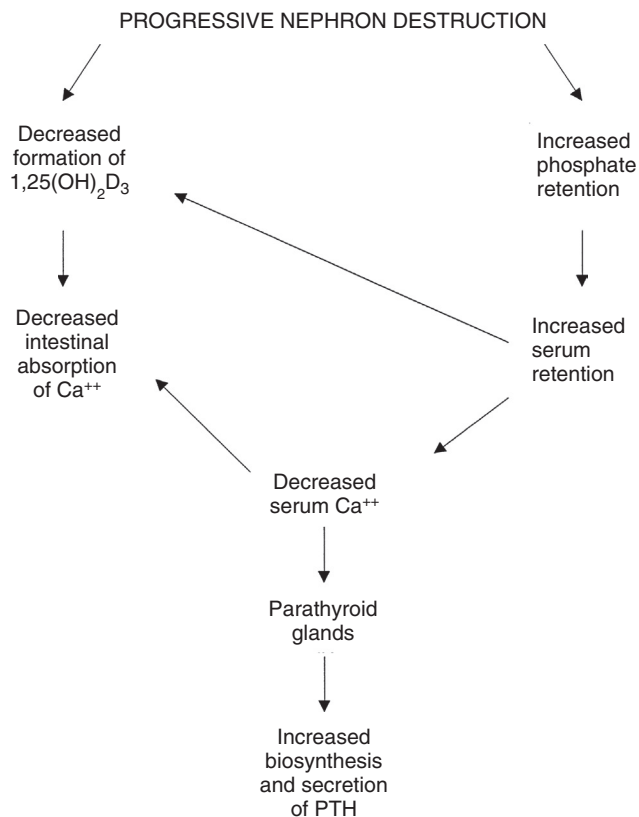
PROGRESSIVE NEPHRON DESTRUCTION

Decreased formation of $1,25(OH)_2D_3$

Increased phosphate retention

Decreased intestinal absorption of $Ca^{++}$

Increased serum retention

Decreased serum $Ca^{++}$

Parathyroid glands

Increased biosynthesis and secretion of PTH